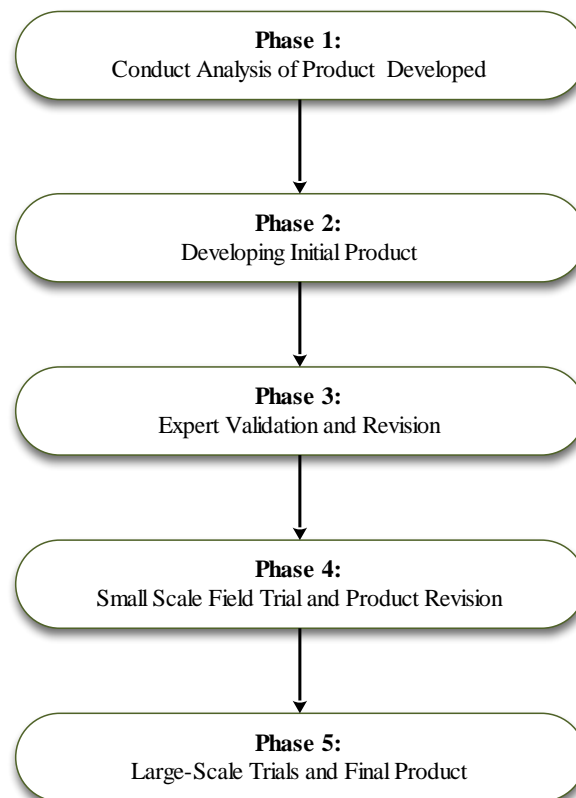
**Phase 1:**
Conduct Analysis of Product Developed

**Phase 2:**
Developing Initial Product

**Phase 3:**
Expert Validation and Revision

**Phase 4:**
Small Scale Field Trial and Product Revision

**Phase 5:**
Large-Scale Trials and Final Product